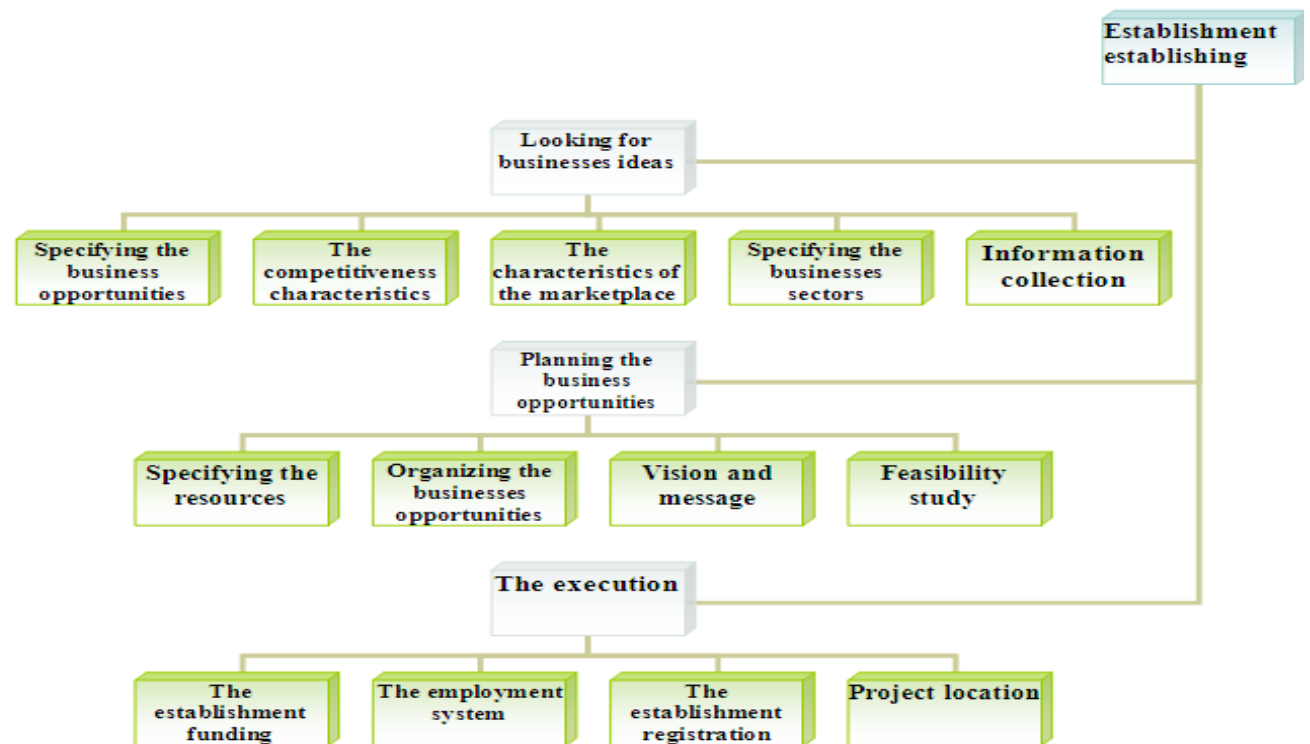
Establishment establishing

Looking for businesses ideas

Specifying the business opportunities

The competitiveness characteristics

The characteristics of the marketplace

Specifying the businesses sectors

Information collection

Planning the business opportunities

Specifying the resources

Organizing the businesses opportunities

Vision and message

Feasibility study

The execution

The establishment funding

The employment system

The establishment registration

Project location